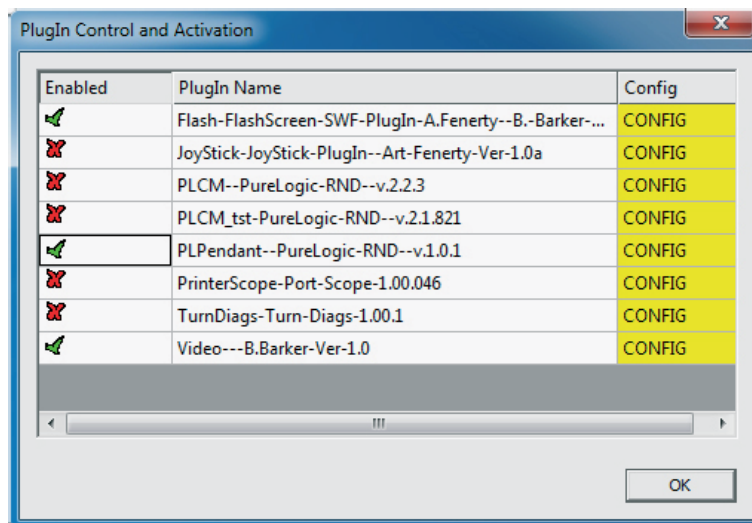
PlugIn Control and Activation

| Enabled | PlugIn Name | Config |
|---|---|---|
| ✔ | Flash-FlashScreen-SWF-PlugIn-A.Fenerty--B.-Barker-... | CONFIG |
| ✘ | JoyStick-JoyStick-PlugIn--Art-Fenerty-Ver-1.0a | CONFIG |
| ✘ | PLCM--PureLogic-RND--v.2.2.3 | CONFIG |
| ✘ | PLCM_tst-PureLogic-RND--v.2.1.821 | CONFIG |
| ✔ | PLPendant--PureLogic-RND--v.1.0.1 | CONFIG |
| ✘ | PrinterScope-Port-Scope-1.00.046 | CONFIG |
| ✘ | TurnDiags-Turn-Diags-1.00.1 | CONFIG |
| ✔ | Video---B.Barker-Ver-1.0 | CONFIG |

OK